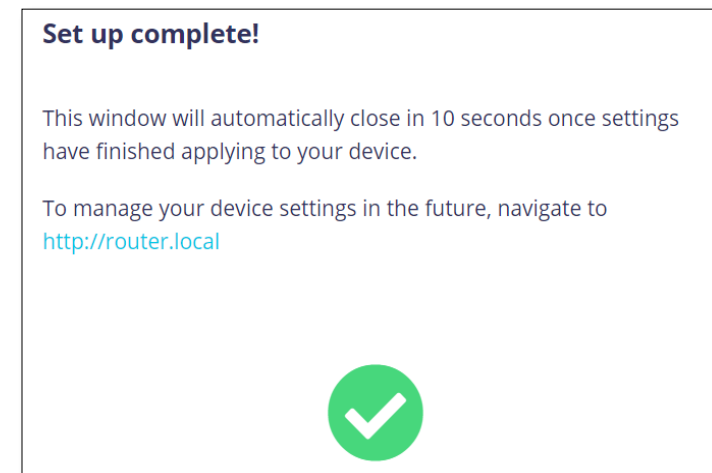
Set up complete!

This window will automatically close in 10 seconds once settings have finished applying to your device.

To manage your device settings in the future, navigate to http://router.local